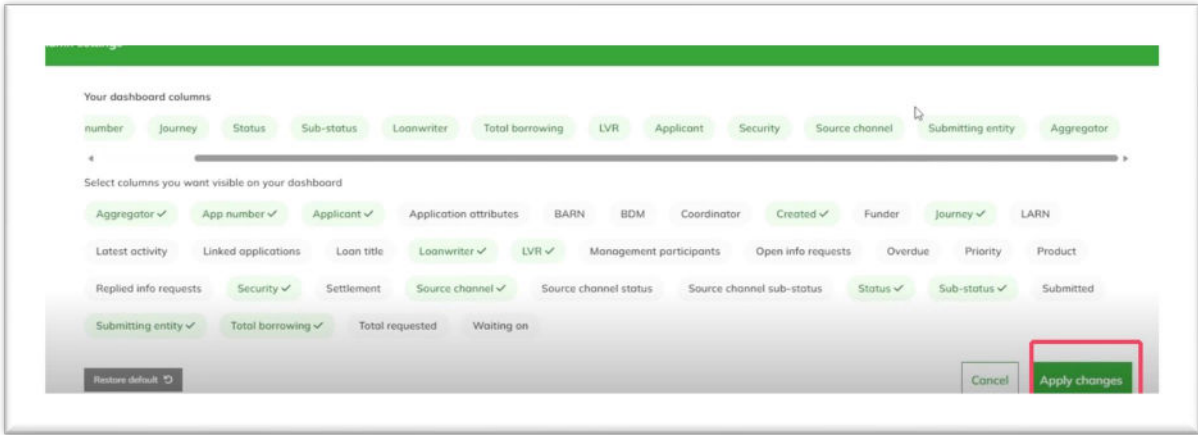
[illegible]

Your dashboard columns

number Journey Status Sub-status Loanwriter Total borrowing LVR Applicant Security Source channel Submitting entity Aggregator

Select columns you want visible on your dashboard

Aggregator ✓ App number ✓ Applicant ✓ Application attributes BARN BDM Coordinator Created ✓ Funder Journey ✓ LARN

Latest activity Linked applications Loan title Loanwriter ✓ LVR ✓ Management participants Open info requests Overdue Priority Product

Replied info requests Security ✓ Settlement Source channel ✓ Source channel status Source channel sub-status Status ✓ Sub-status ✓ Submitted

Submitting entity ✓ Total borrowing ✓ Total requested Waiting on

Restore default

Cancel Apply changes